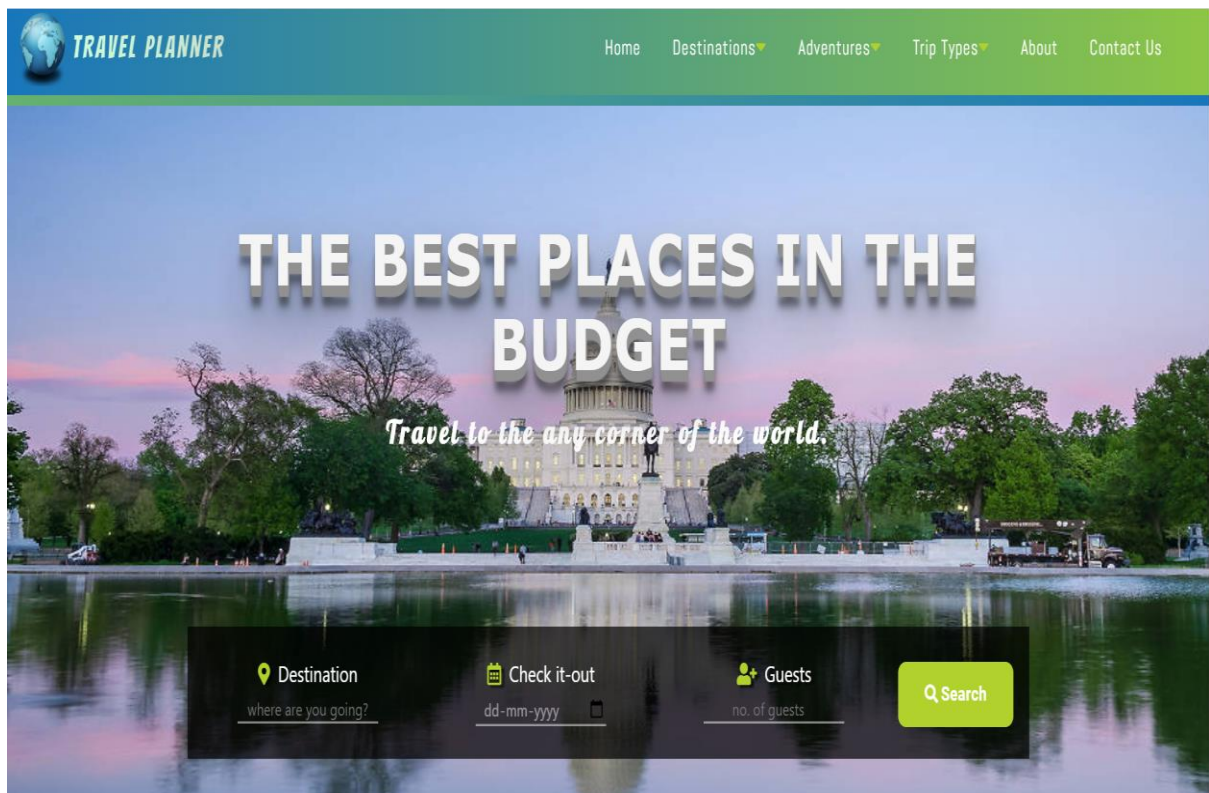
TRAVEL PLANNER

Home Destinations Adventures Trip Types About Contact Us

THE BEST PLACES IN THE BUDGET

Travel to the any corner of the world.

Destination
where are you going?

Check it-out
dd-mm-yyyy

Guests
no. of guests

Search